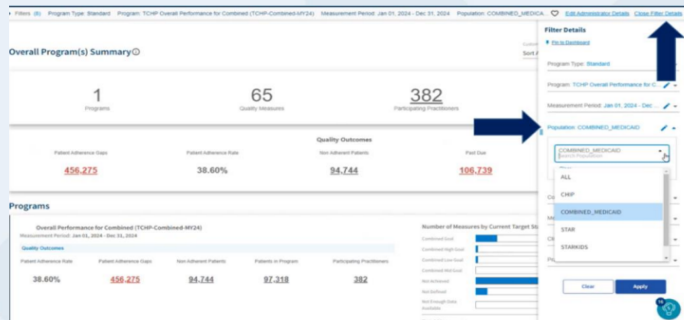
Filters (6) Program Type: Standard Program: TCHP Overall Performance for Combined (TCHP-Combined-MY24) Measurement Period: Jan 01, 2024 - Dec 31, 2024 Population: COMBINED_MEDICAID Edit Administrator Details Close Filter Details

Overall Program(s) Summary

1
Programs

65
Quality Measures

382
Participating Practitioners

Quality Outcomes

Patient Adherence Gaps
456,275

Patient Adherence Rate
38.60%

Non Adherent Patients
94,744

Past Due
106,739

Programs

Overall Performance for Combined (TCHP-Combined-MY24)
Measurement Period: Jan 01, 2024 - Dec 31, 2024

Quality Outcomes

| Patient Adherence Rate | Patient Adherence Gaps | Non Adherent Patients | Patients in Program | Participating Practitioners |
|---|---|---|---|---|
| 38.60% | 456,275 | 94,744 | 97,218 | 382 |

Number of Measures by Current Target St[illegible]

Combined Goal
Combined High Goal
Combined Low Goal
Combined Not Goal
Not Achieved
Not Defined
Not Enough Data Available

Filter Details

Pin to Dashboard

Program Type: Standard

Program: TCHP Overall Performance for C...

Measurement Period: Jan 01, 2024 - Dec ...

Population: COMBINED_MEDICAID

COMBINED_MEDICAID
Search Population

ALL
CHIP
COMBINED_MEDICAID
STAR
STARKIDS

Clear
Apply